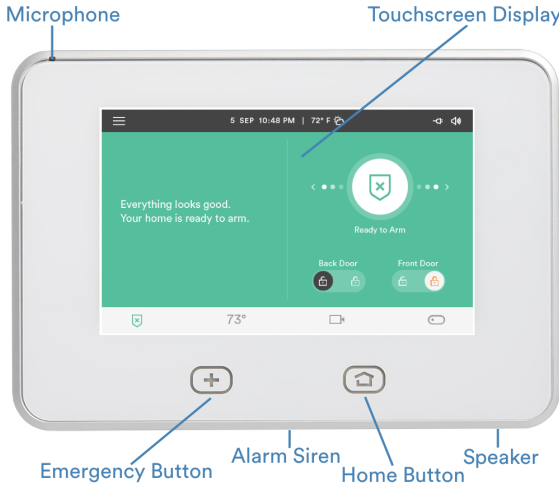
Microphone

Touchscreen Display

5 SEP 10:48 PM | 72° F

Everything looks good.
Your home is ready to arm.

Ready to Arm

Back Door

Front Door

73°

Emergency Button

Alarm Siren

Home Button

Speaker